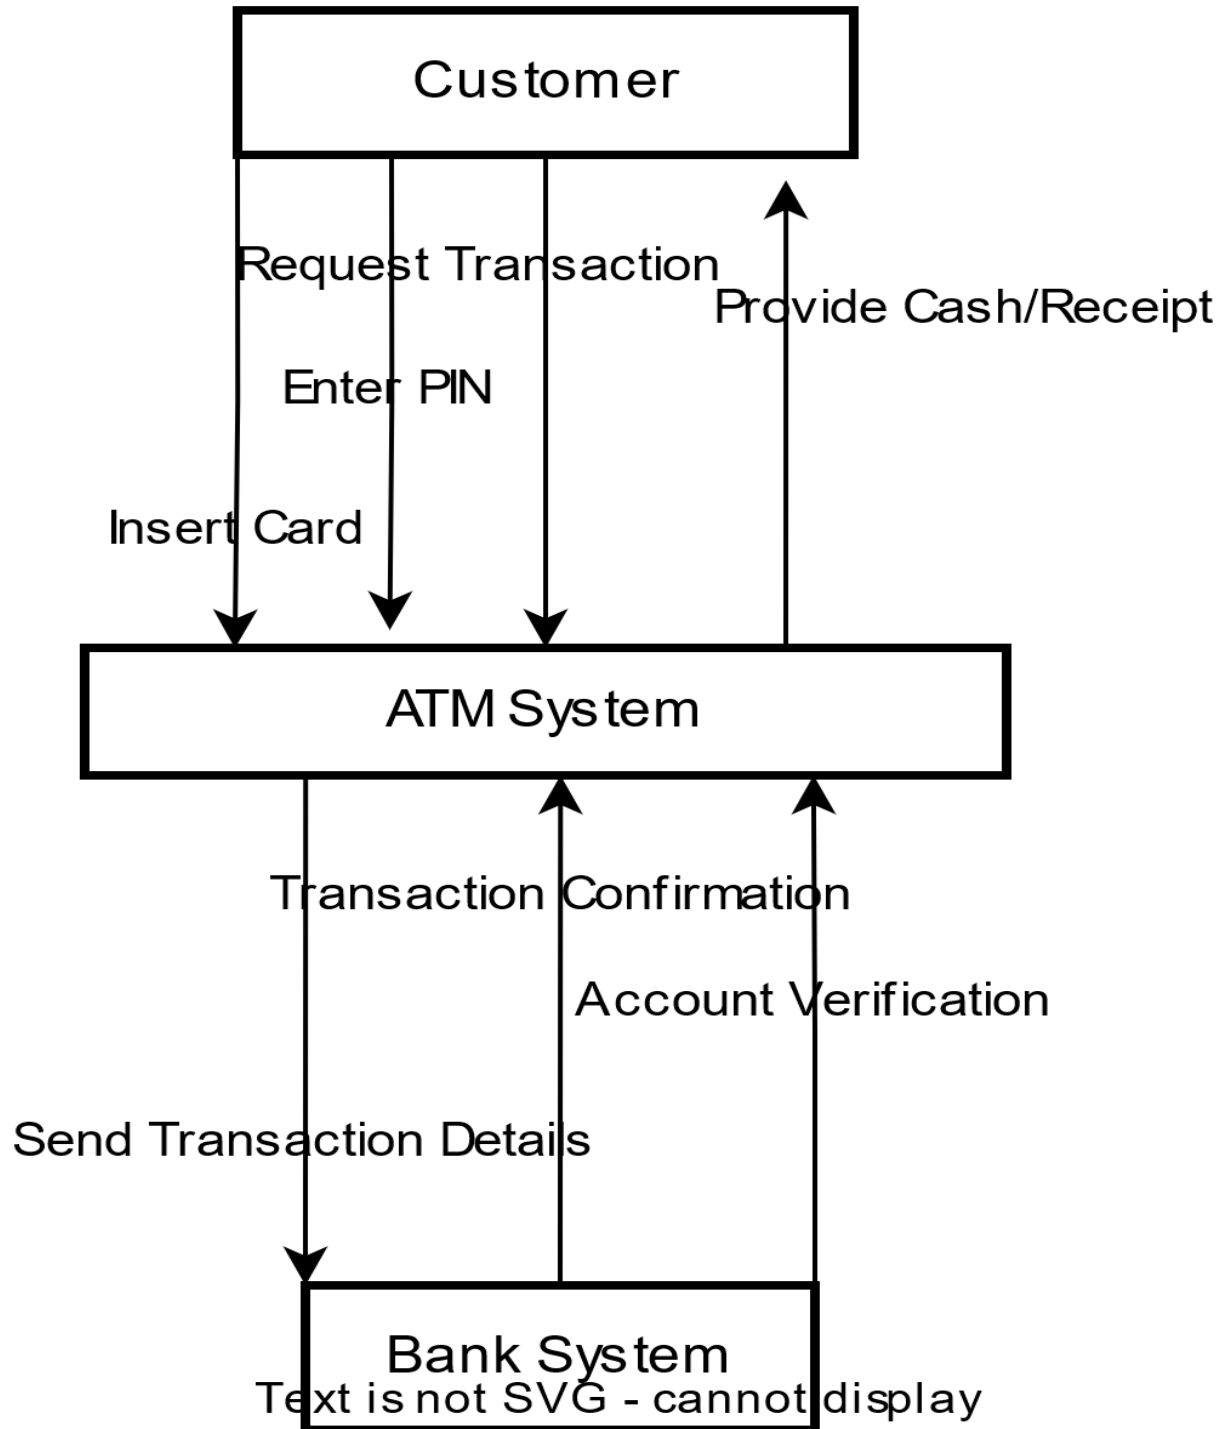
Customer

Request Transaction

Provide Cash/Receipt

Enter PIN

Insert Card

ATM System

Transaction Confirmation

Account Verification

Send Transaction Details

Bank System

Text is not SVG - cannot display